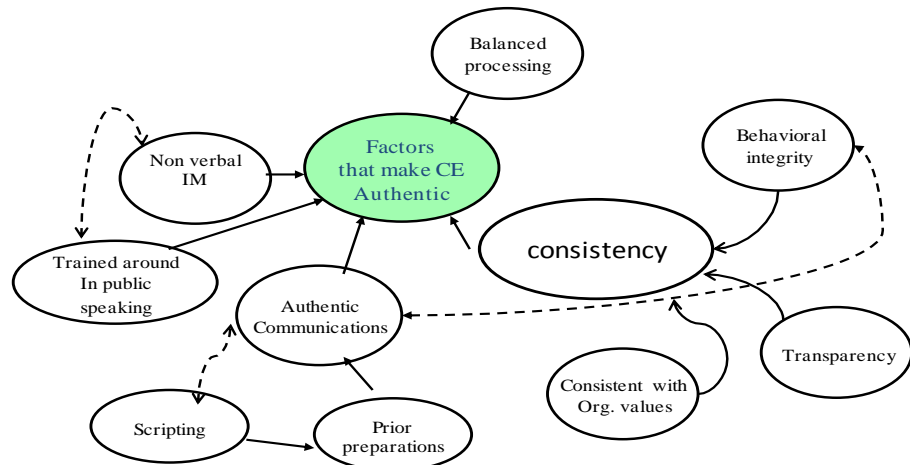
Balanced processing

Non verbal IM

Factors that make CE Authentic

Behavioral integrity

Trained around In public speaking

consistency

Authentic Communications

Transparency

Consistent with Org. values

Scripting

Prior preparations